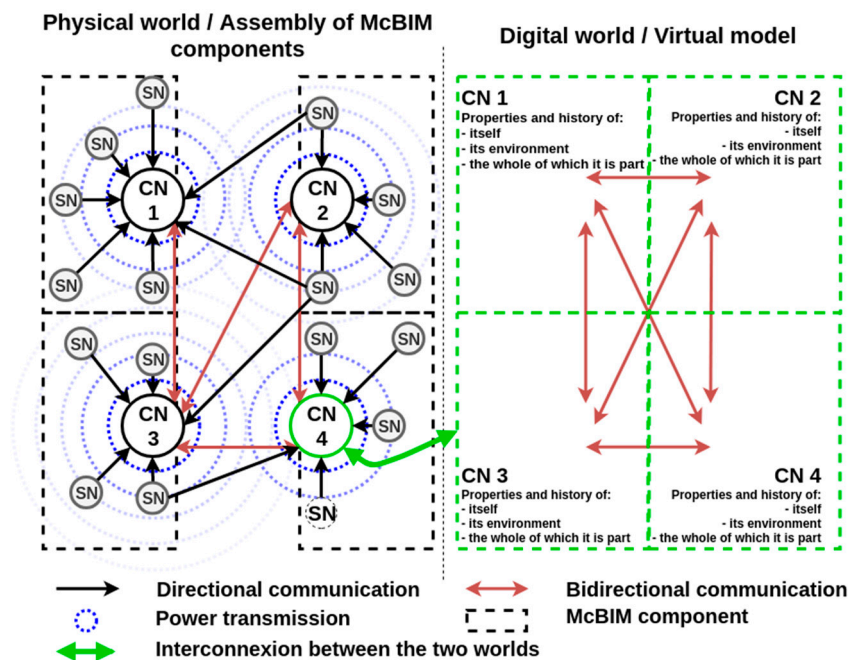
Physical world / Assembly of McBIM components

Digital world / Virtual model

SN
SN
SN
SN
SN
SN
CN 1
SN
SN
SN
SN
CN 2
SN
SN
SN
SN
SN
SN
CN 3
SN
SN
SN
SN
SN
CN 4
SN
SN

CN 1
Properties and history of:
- itself
- its environment
- the whole of which it is part

CN 2
Properties and history of:
- itself
- its environment
- the whole of which it is part

CN 3
Properties and history of:
- itself
- its environment
- the whole of which it is part

CN 4
Properties and history of:
- itself
- its environment
- the whole of which it is part

Directional communication
Power transmission
Interconnexion between the two worlds
Bidirectional communication
McBIM component